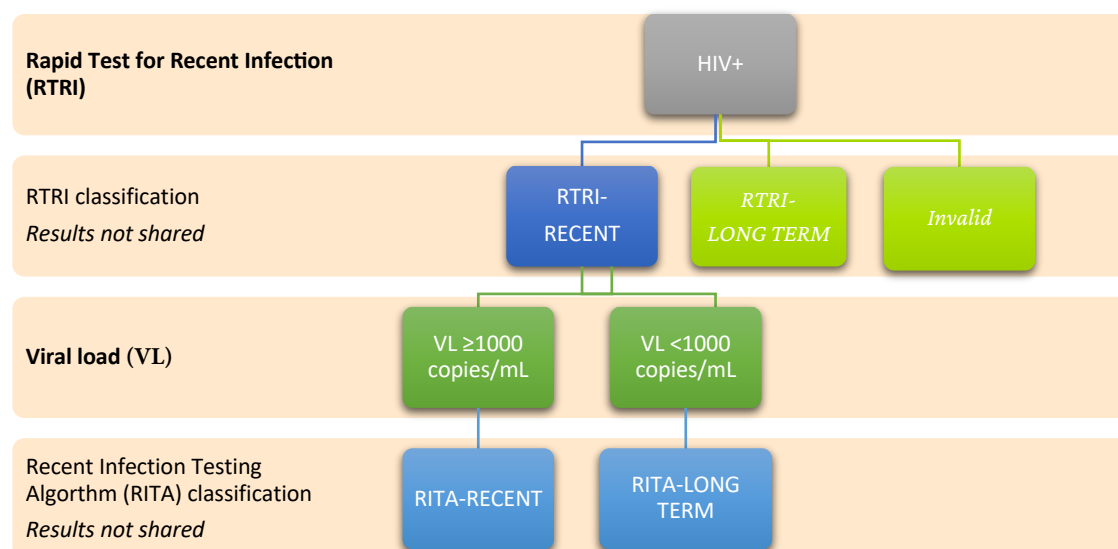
**Rapid Test for Recent Infection (RTRI)**

HIV+

RTRI classification
*Results not shared*

RTRI-RECENT

*RTRI-LONG TERM*

*Invalid*

**Viral load (VL)**

VL ≥1000 copies/mL

VL <1000 copies/mL

Recent Infection Testing Algorthm (RITA) classification
*Results not shared*

RITA-RECENT

RITA-LONG TERM